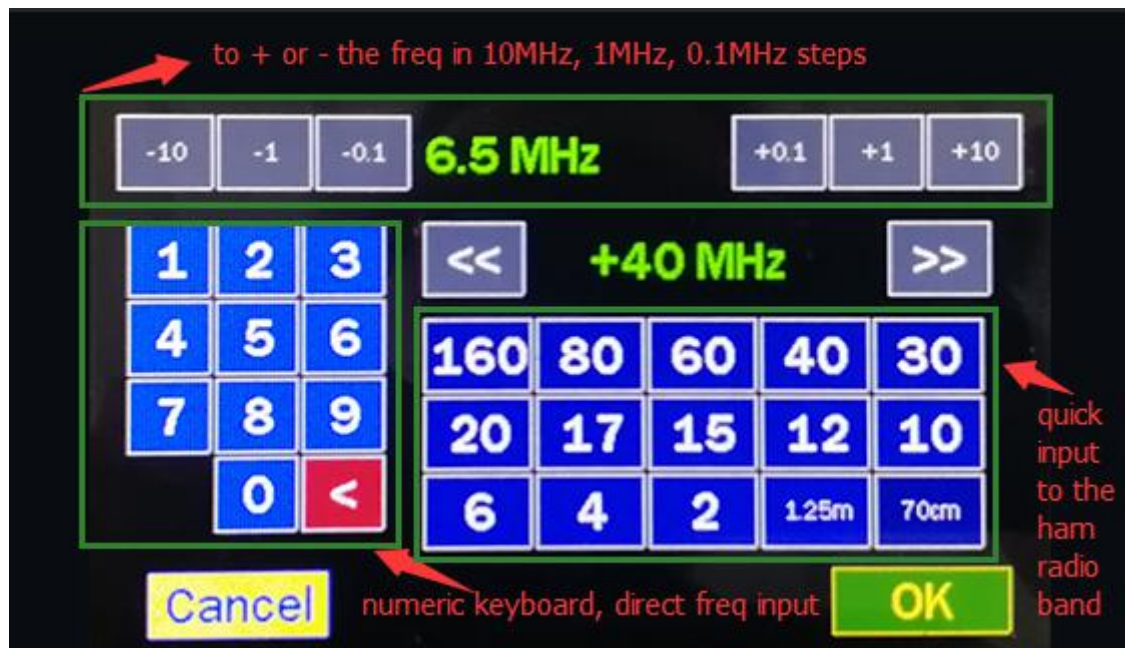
to + or - the freq in 10MHz, 1MHz, 0.1MHz steps

-10 -1 -0.1 6.5 MHz +0.1 +1 +10

1 2 3
4 5 6
7 8 9
0 <

<< +40 MHz >>

| 160 | 80 | 60 | 40 | 30 |
|---|---|---|---|---|
| 20 | 17 | 15 | 12 | 10 |
| 6 | 4 | 2 | 1.25m | 70cm |

quick input to the ham radio band

Cancel

numeric keyboard, direct freq input

OK